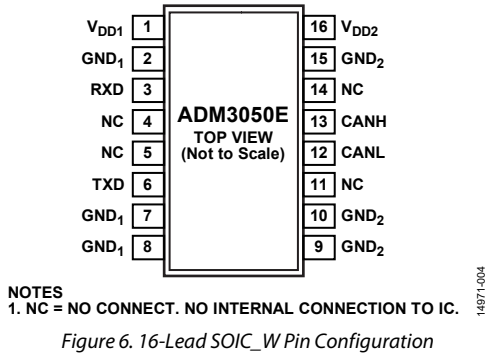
$V_{DD1}$ 1
$GND_1$ 2
RXD 3
NC 4
NC 5
TXD 6
$GND_1$ 7
$GND_1$ 8

ADM3050E
TOP VIEW
(Not to Scale)

16 $V_{DD2}$
15 $GND_2$
14 NC
13 CANH
12 CANL
11 NC
10 $GND_2$
9 $GND_2$

NOTES
1. NC = NO CONNECT. NO INTERNAL CONNECTION TO IC.

14971-004

Figure 6. 16-Lead SOIC_W Pin Configuration